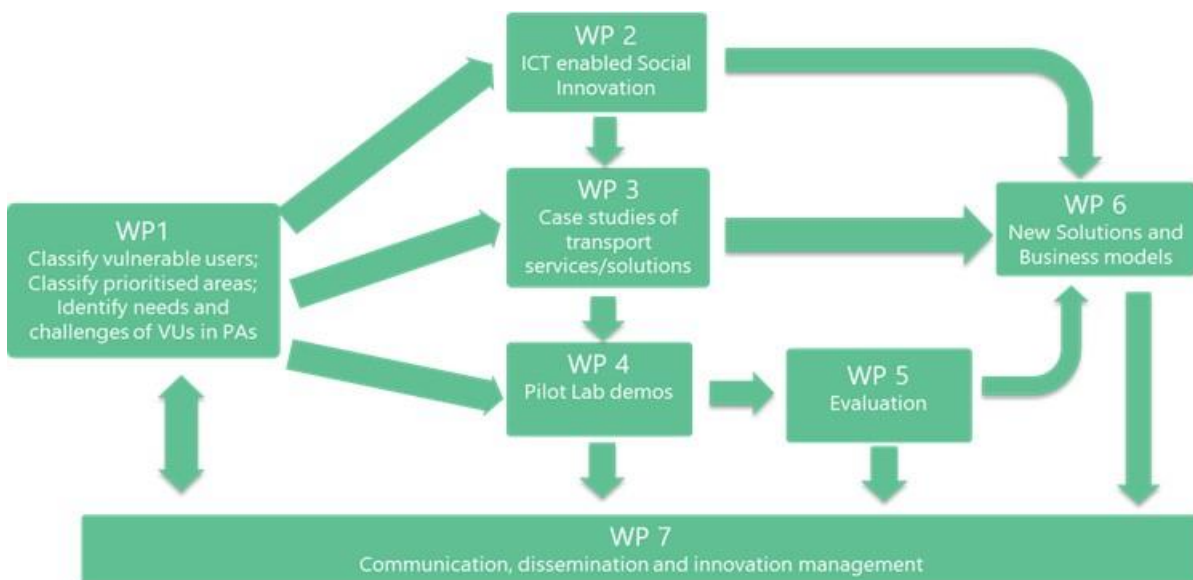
WP 2
ICT enabled Social Innovation

WP1
Classify vulnerable users; Classify prioritised areas; Identify needs and challenges of VUs in PAs

WP 3
Case studies of transport services/solutions

WP 6
New Solutions and Business models

WP 4
Pilot Lab demos

WP 5
Evaluation

WP 7
Communication, dissemination and innovation management